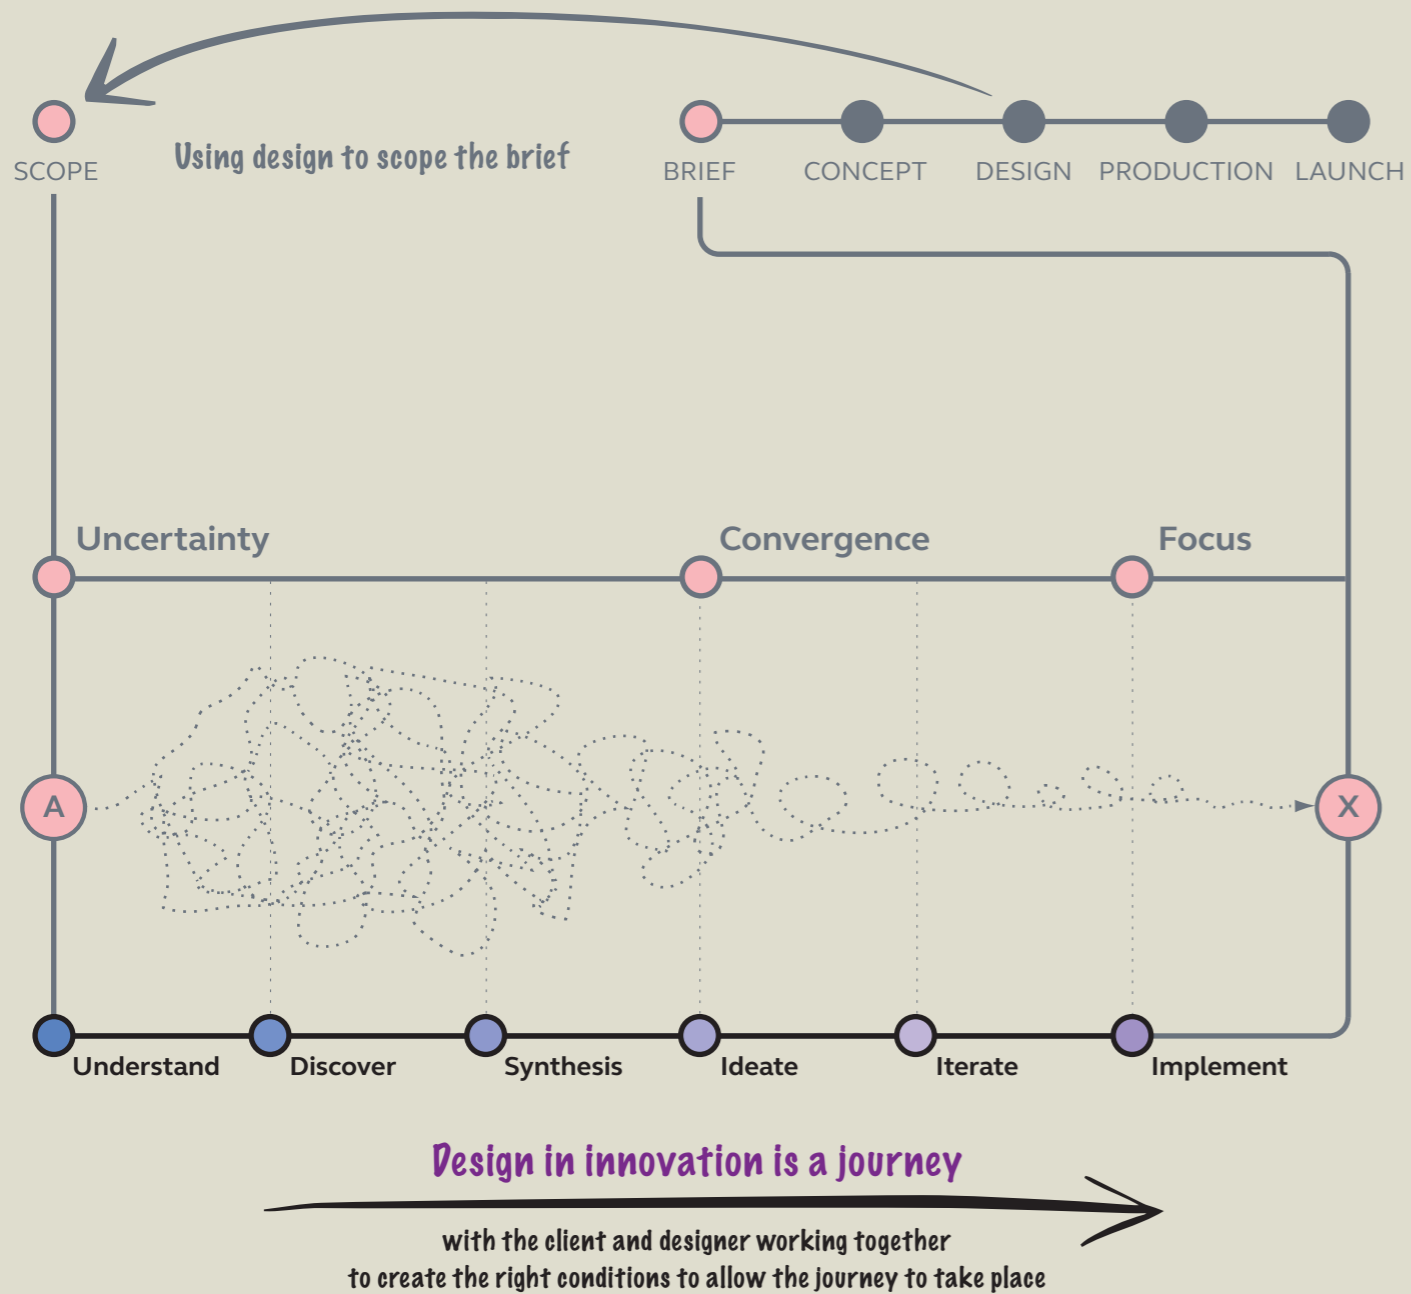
SCOPE

Using design to scope the brief

BRIEF CONCEPT DESIGN PRODUCTION LAUNCH

Uncertainty

Convergence

Focus

A

X

Understand Discover Synthesis Ideate Iterate Implement

Design in innovation is a journey

with the client and designer working together
to create the right conditions to allow the journey to take place